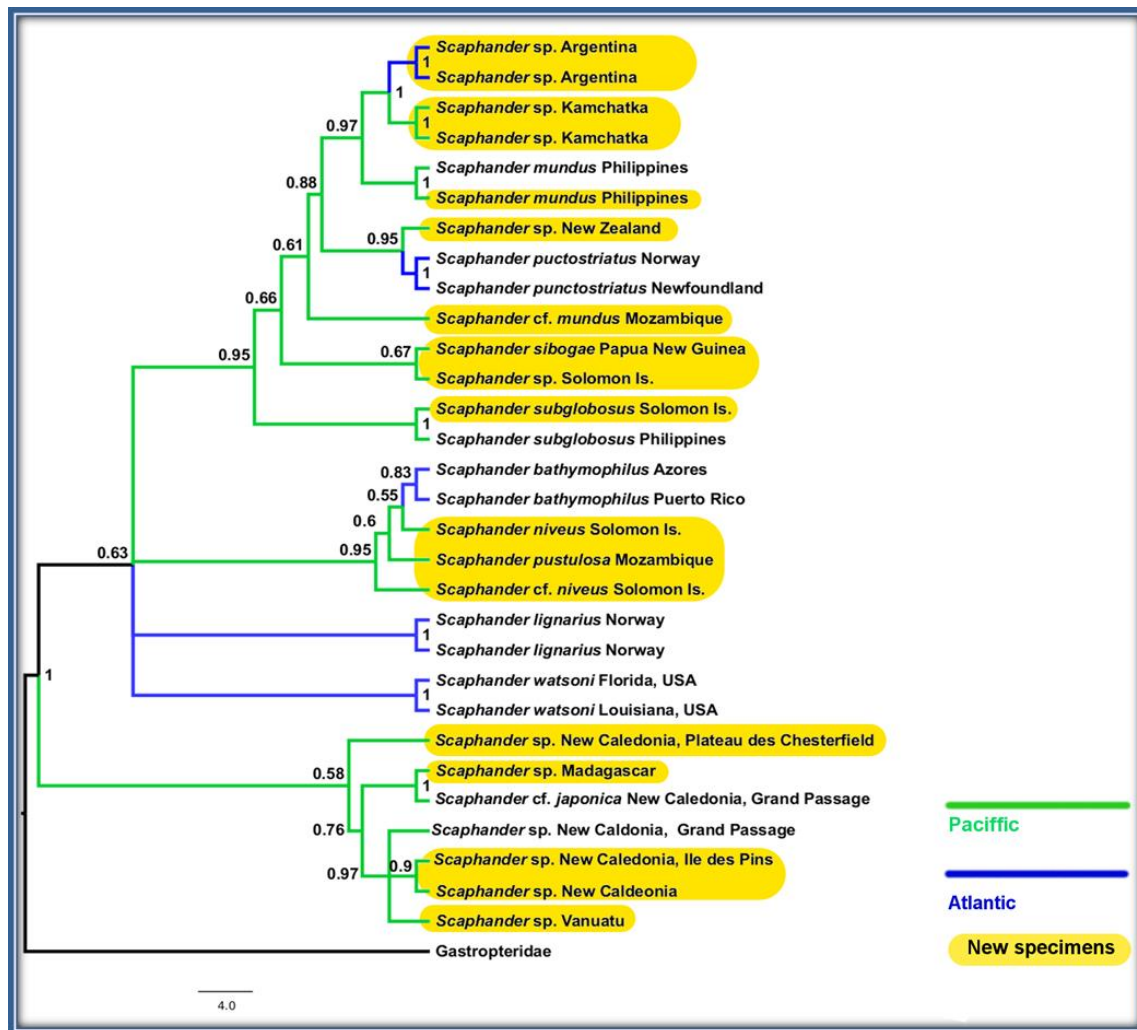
Scaphander sp. Argentina
1
Scaphander sp. Argentina
1
Scaphander sp. Kamchatka
0.97
1
Scaphander sp. Kamchatka
Scaphander mundus Philippines
0.88
1
Scaphander mundus Philippines
Scaphander sp. New Zealand
0.61
0.95
Scaphander puctostriatus Norway
1
Scaphander punctostriatus Newfoundland
0.66
Scaphander cf. mundus Mozambique
0.95
0.67
Scaphander sibogae Papua New Guinea
Scaphander sp. Solomon Is.
Scaphander subglobosus Solomon Is.
1
Scaphander subglobosus Philippines
0.83
Scaphander bathymophilus Azores
0.55
Scaphander bathymophilus Puerto Rico
0.6
Scaphander niveus Solomon Is.
0.63
0.95
Scaphander pustulosa Mozambique
Scaphander cf. niveus Solomon Is.
Scaphander lignarius Norway
1
Scaphander lignarius Norway
1
Scaphander watsoni Florida, USA
1
Scaphander watsoni Louisiana, USA
Scaphander sp. New Caledonia, Plateau des Chesterfield
0.58
Scaphander sp. Madagascar
1
Scaphander cf. japonica New Caledonia, Grand Passage
0.76
Scaphander sp. New Caldonia, Grand Passage
0.9
Scaphander sp. New Caledonia, Ile des Pins
0.97
Scaphander sp. New Caldeonia
Scaphander sp. Vanuatu
Gastropteridae
4.0
Paciffic
Atlantic
New specimens